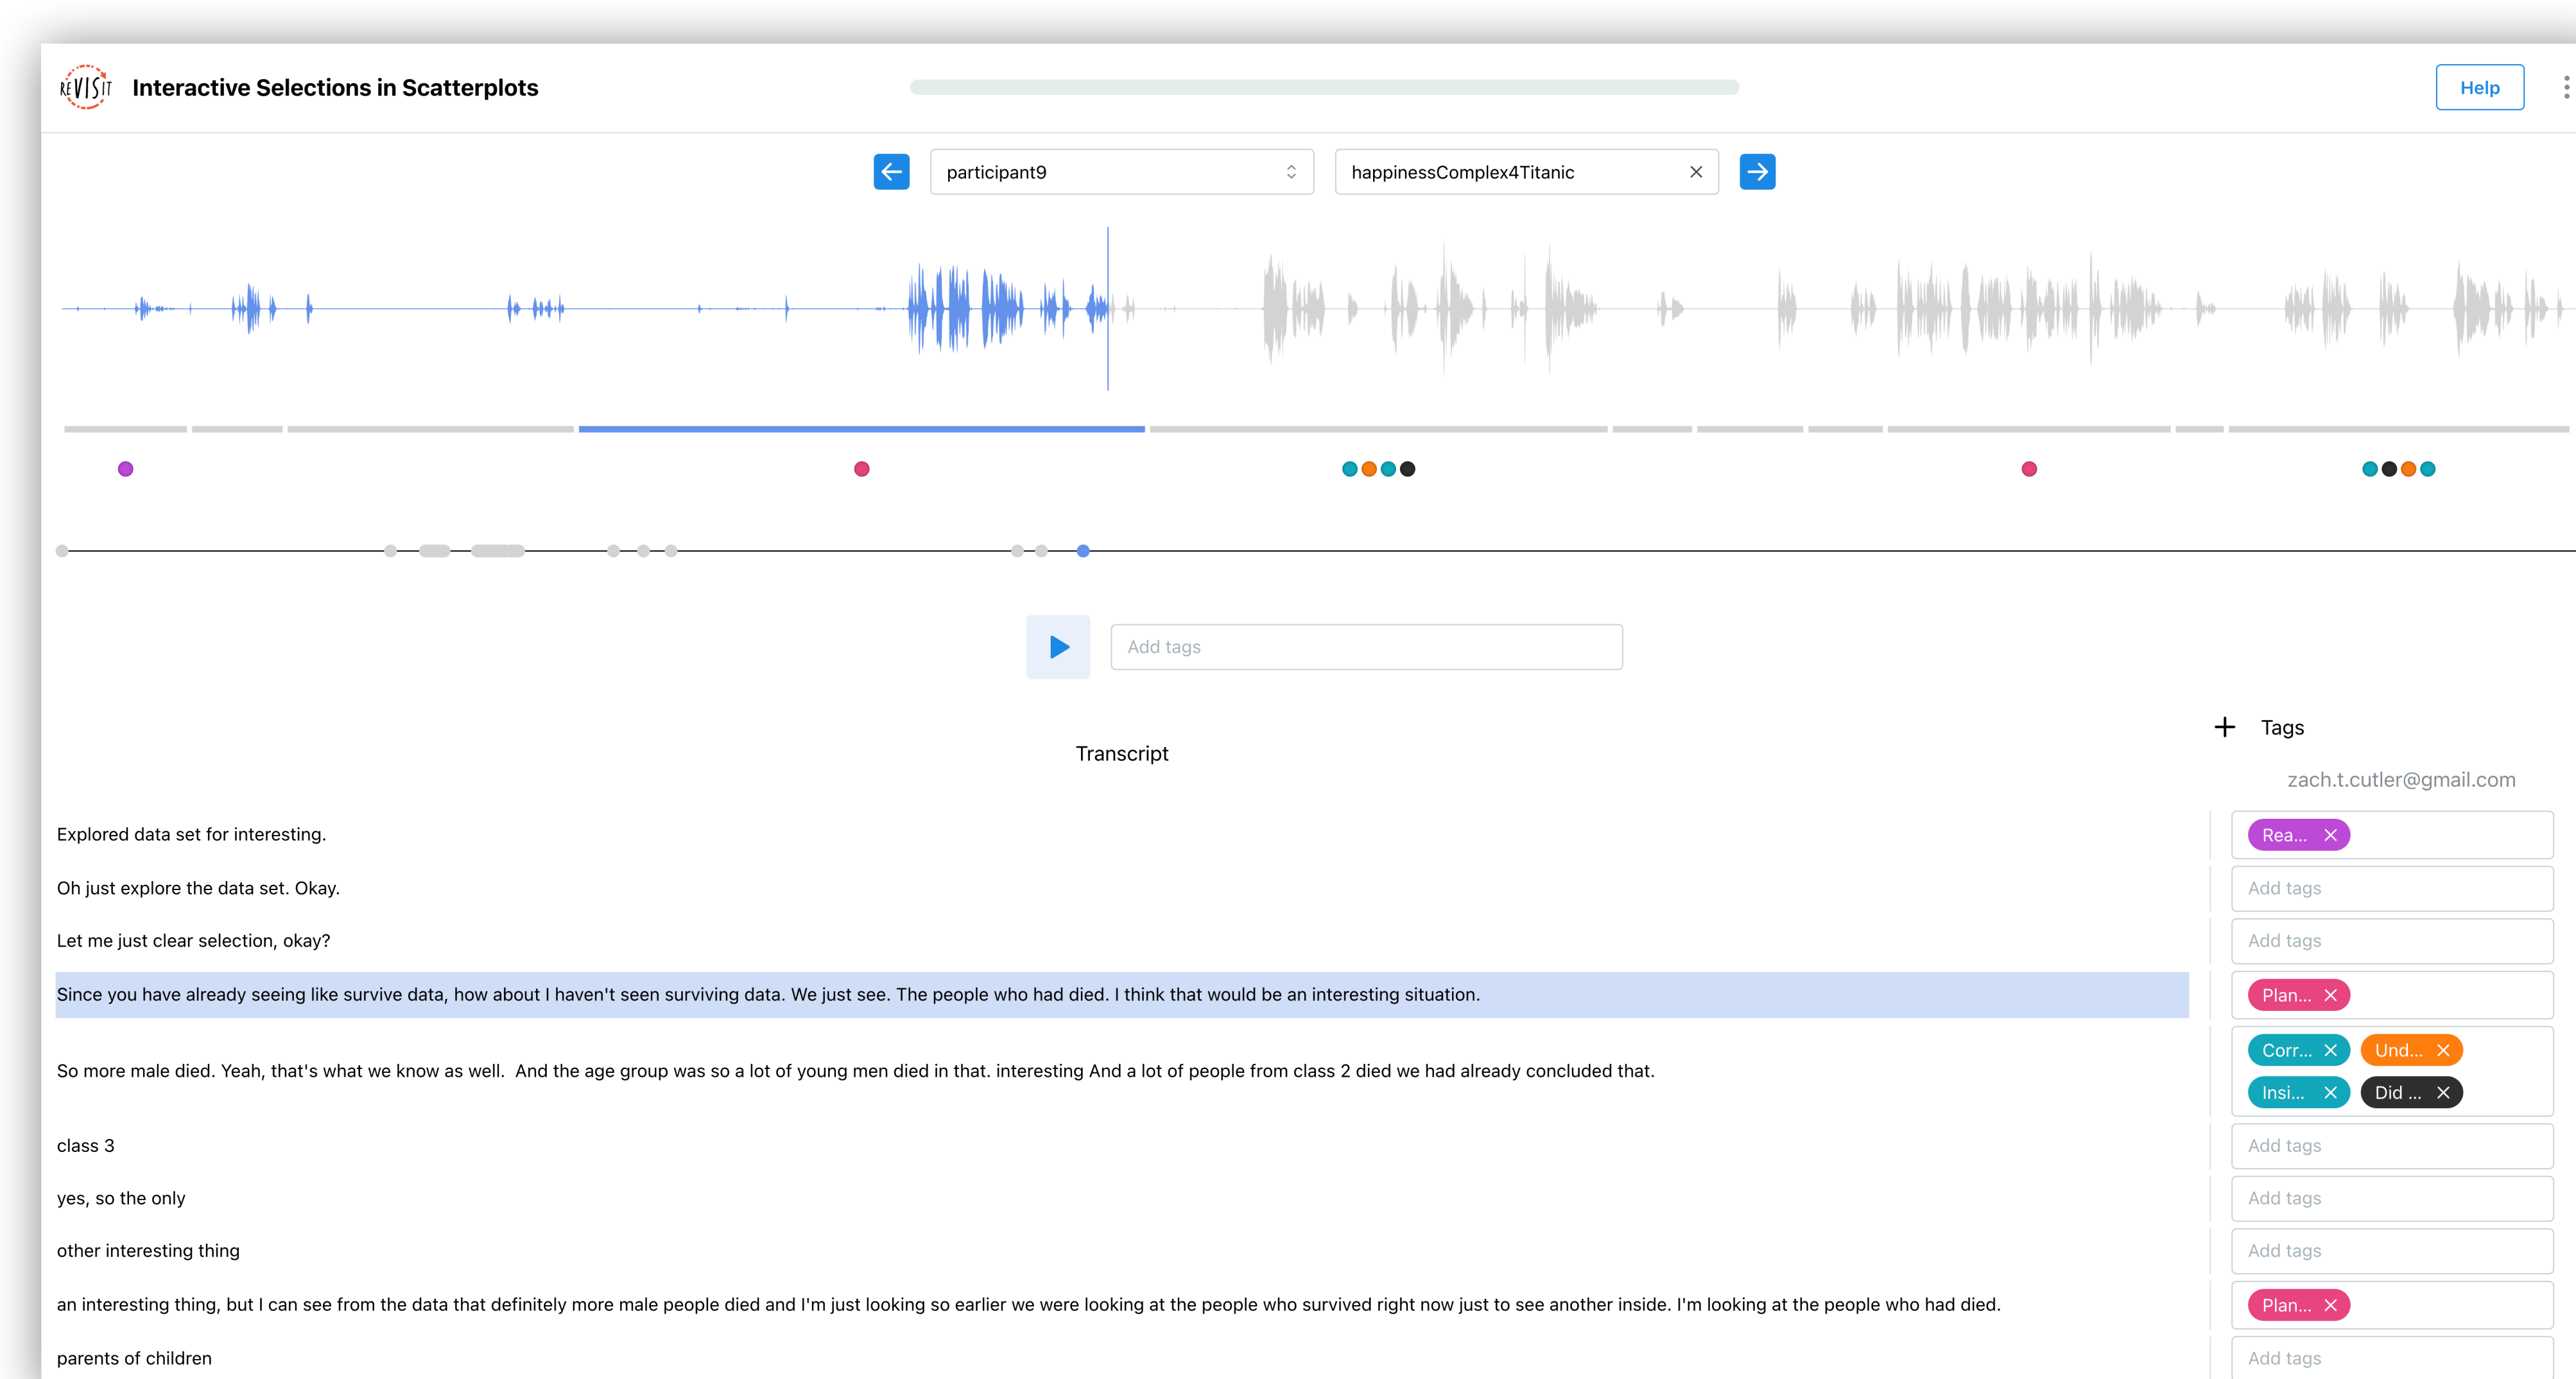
REVISIT Interactive Selections in Scatterplots

Help

participant9

happinessComplex4Titanic

Add tags

Transcript

Tags

zach.t.cutler@gmail.com

Explored data set for interesting.

Rea...

Oh just explore the data set. Okay.

Add tags

Let me just clear selection, okay?

Add tags

Since you have already seeing like survive data, how about I haven't seen surviving data. We just see. The people who had died. I think that would be an interesting situation.

Plan...

So more male died. Yeah, that's what we know as well. And the age group was so a lot of young men died in that. interesting And a lot of people from class 2 died we had already concluded that.

Corr... Und... Insi... Did ...

class 3

Add tags

yes, so the only

Add tags

other interesting thing

Add tags

an interesting thing, but I can see from the data that definitely more male people died and I'm just looking so earlier we were looking at the people who survived right now just to see another inside. I'm looking at the people who had died.

Plan...

parents of children

Add tags